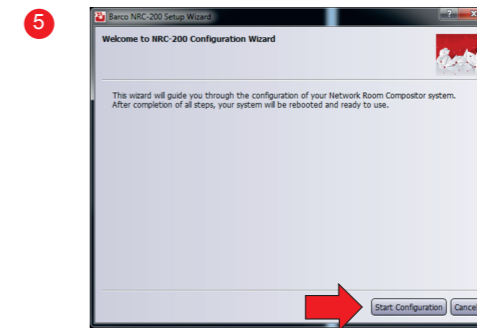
5

Barco NRC-200 Setup Wizard

Welcome to NRC-200 Configuration Wizard

This wizard will guide you through the configuration of your Network Room Compositor system. After completion of all steps, your system will be rebooted and ready to use.

Start Configuration

Cance